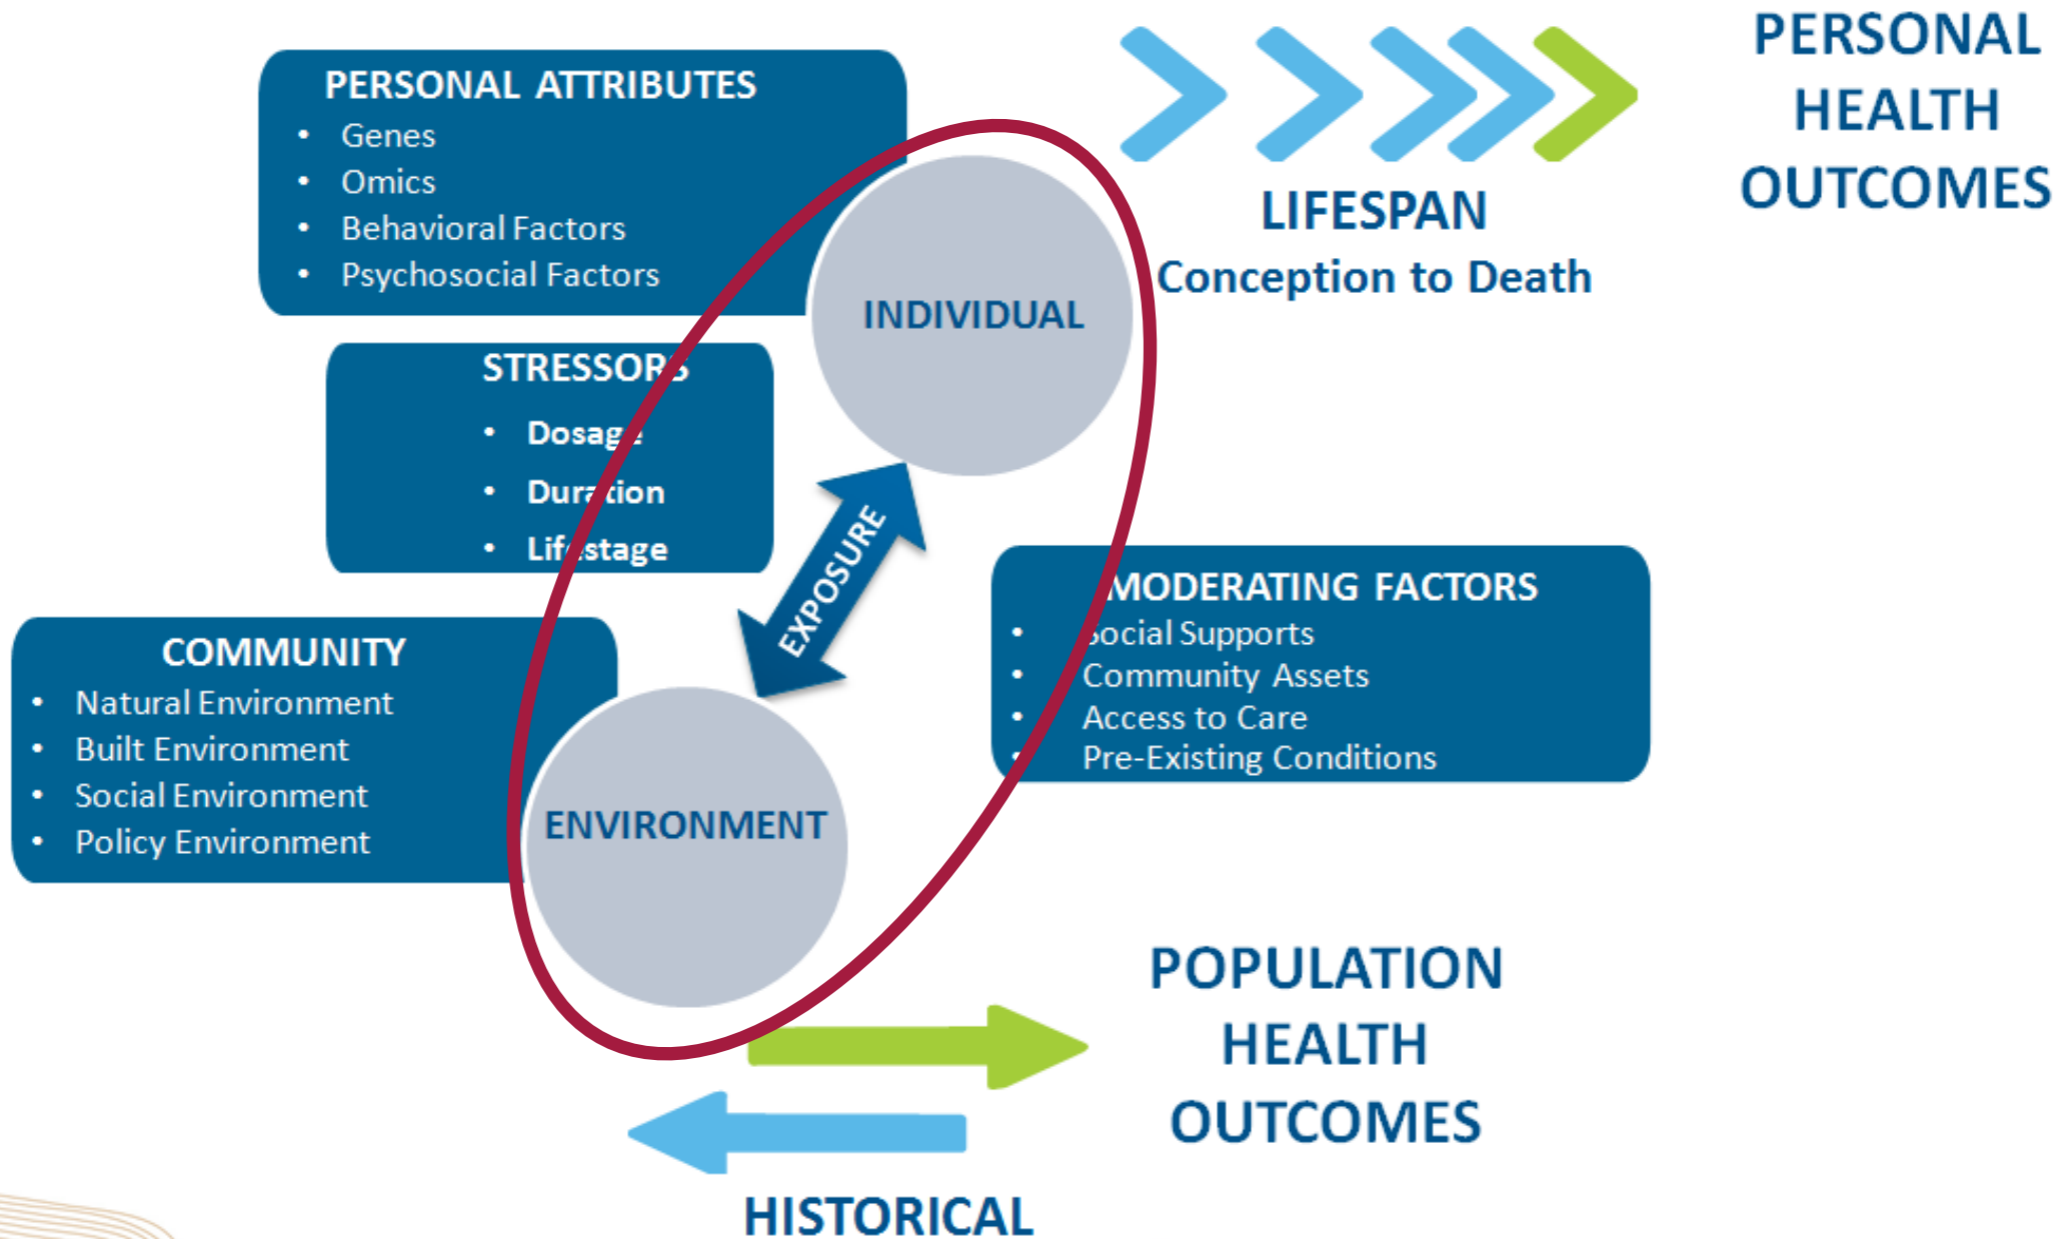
PERSONAL ATTRIBUTES
- Genes
- Omics
- Behavioral Factors
- Psychosocial Factors

PERSONAL HEALTH OUTCOMES

LIFESPAN
Conception to Death

INDIVIDUAL

STRESSORS
- Dosage
- Duration
- Lifestage

EXPOSURE

MODERATING FACTORS
- Social Supports
- Community Assets
- Access to Care
- Pre-Existing Conditions

COMMUNITY
- Natural Environment
- Built Environment
- Social Environment
- Policy Environment

ENVIRONMENT

POPULATION HEALTH OUTCOMES

HISTORICAL